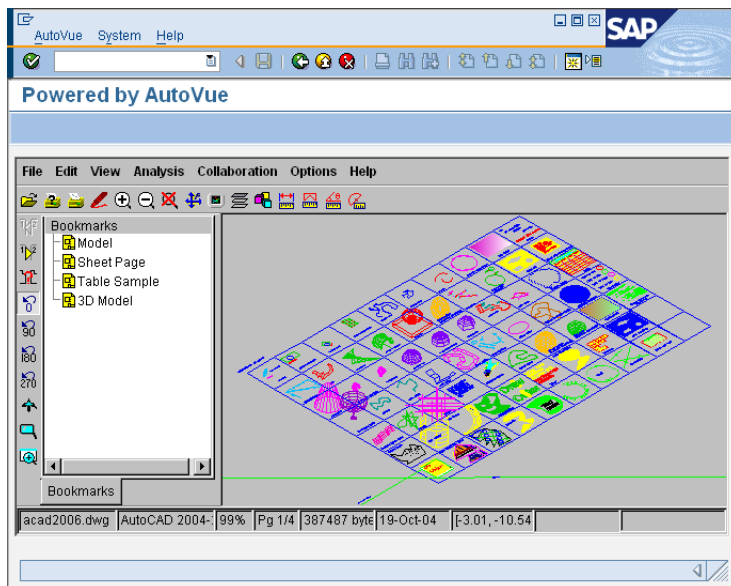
AutoVue System Help

SAP

Powered by AutoVue

File Edit View Analysis Collaboration Options Help

Bookmarks
Model
Sheet Page
Table Sample
3D Model

90
180
270

Bookmarks

acad2006.dwg | AutoCAD 2004- | 99% | Pg 1/4 | 387487 byte | 19-Oct-04 | [-3.01, -10.54